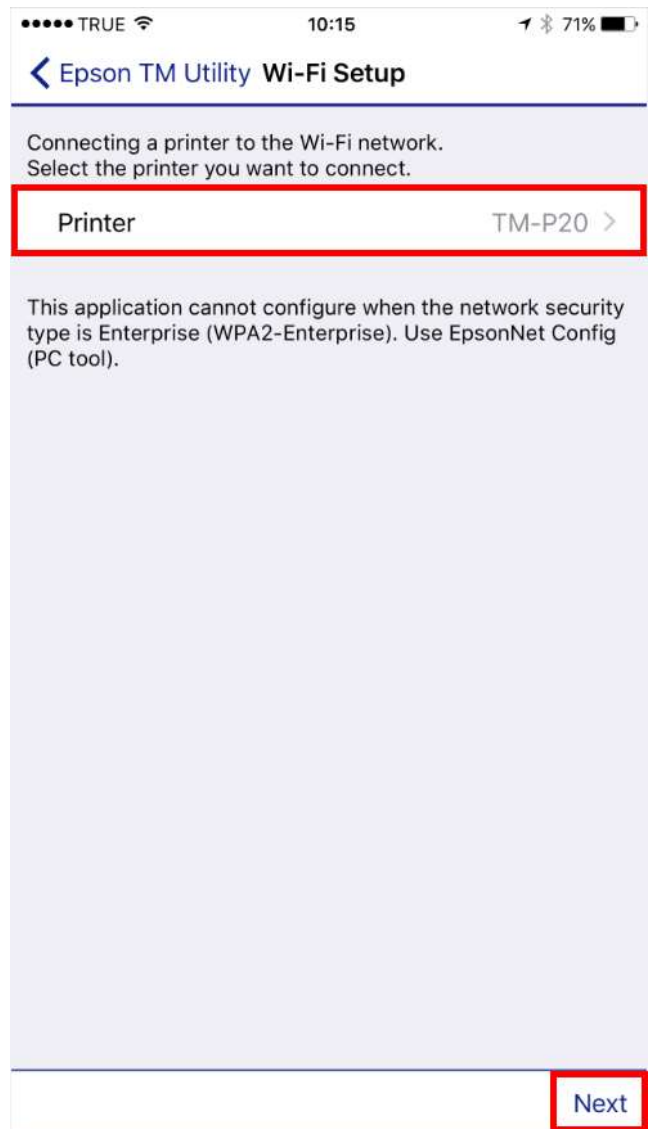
●●●●● TRUE 10:15 71%

< Epson TM Utility Wi-Fi Setup

Connecting a printer to the Wi-Fi network.
Select the printer you want to connect.

Printer TM-P20 >

This application cannot configure when the network security type is Enterprise (WPA2-Enterprise). Use EpsonNet Config (PC tool).

Next